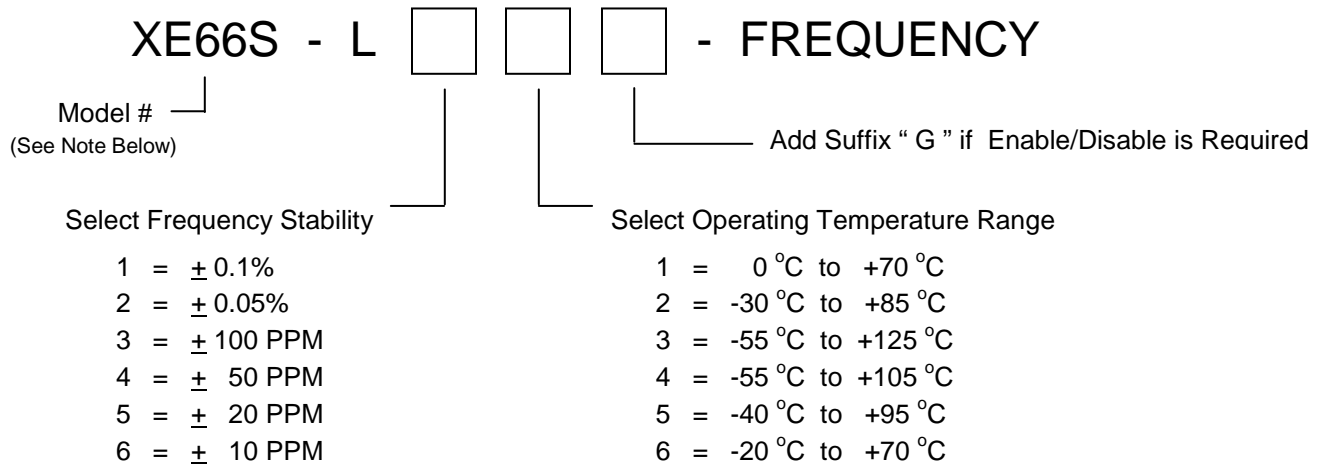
XE66S - L - FREQUENCY

Model #
(See Note Below)

Add Suffix " G " if Enable/Disable is Required

Select Frequency Stability

1 = $\pm$ 0.1%
2 = $\pm$ 0.05%
3 = $\pm$ 100 PPM
4 = $\pm$ 50 PPM
5 = $\pm$ 20 PPM
6 = $\pm$ 10 PPM

Select Operating Temperature Range

1 = 0 $^{o}$C to +70 $^{o}$C
2 = -30 $^{o}$C to +85 $^{o}$C
3 = -55 $^{o}$C to +125 $^{o}$C
4 = -55 $^{o}$C to +105 $^{o}$C
5 = -40 $^{o}$C to +95 $^{o}$C
6 = -20 $^{o}$C to +70 $^{o}$C